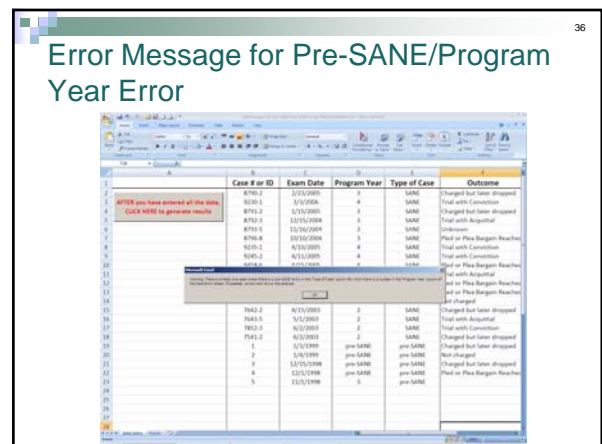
36

Error Message for Pre-SANE/Program Year Error

| | A | B | C | D | E | F |
|---|---|---|---|---|---|---|
| 1 | | Case # or ID | Exam Date | Program Year | Type of Case | Outcome |
| 2 | AFTER you have entered all the data, CLICK HERE to generate results | 8790.2 | 2/23/2005 | 3 | SANE | Charged but later dropped |
| 3 | | 9230.1 | 3/3/2006 | 4 | SANE | Trial with Conviction |
| 4 | | 8791.2 | 1/15/2005 | 3 | SANE | Charged but later dropped |
| 5 | | 8792.1 | 12/15/2004 | 3 | SANE | Trial with Acquittal |
| 6 | | 8793.5 | 11/16/2004 | 3 | SANE | Unknown |
| 7 | | 8796.8 | 10/10/2004 | 3 | SANE | Pled or Plea Bargain Reached |
| 8 | | 9235.1 | 4/10/2005 | 4 | SANE | Trial with Conviction |
| 9 | | 9245.2 | 4/11/2005 | 4 | SANE | Pled or Plea Bargain Reached |
| 10 | | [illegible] | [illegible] | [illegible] | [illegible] | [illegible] |
| 11 | | | | | | Trial with Acquittal |
| 12 | | | | | | Pled or Plea Bargain Reached |
| 13 | | | | | | Pled or Plea Bargain Reached |
| 14 | | | | | | Not charged |
| 15 | | 7642.2 | 4/15/2003 | 2 | SANE | Charged but later dropped |
| 16 | | 7643.5 | 5/1/2003 | 2 | SANE | Trial with Acquittal |
| 17 | | 7852.1 | 6/2/2003 | 2 | SANE | Trial with Conviction |
| 18 | | 7541.2 | 6/2/2003 | 2 | SANE | Charged but later dropped |
| 19 | | 1 | 1/3/1999 | pre-SANE | pre-SANE | Charged but later dropped |
| 20 | | 2 | 5/4/1999 | pre-SANE | pre-SANE | Not charged |
| 21 | | 3 | 12/15/1998 | pre-SANE | pre-SANE | Charged but later dropped |
| 22 | | 4 | 12/1/1998 | pre-SANE | pre-SANE | Pled or Plea Bargain Reached |
| 23 | | 5 | 11/1/1998 | pre-SANE | pre-SANE | |

Microsoft Excel

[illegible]

OK